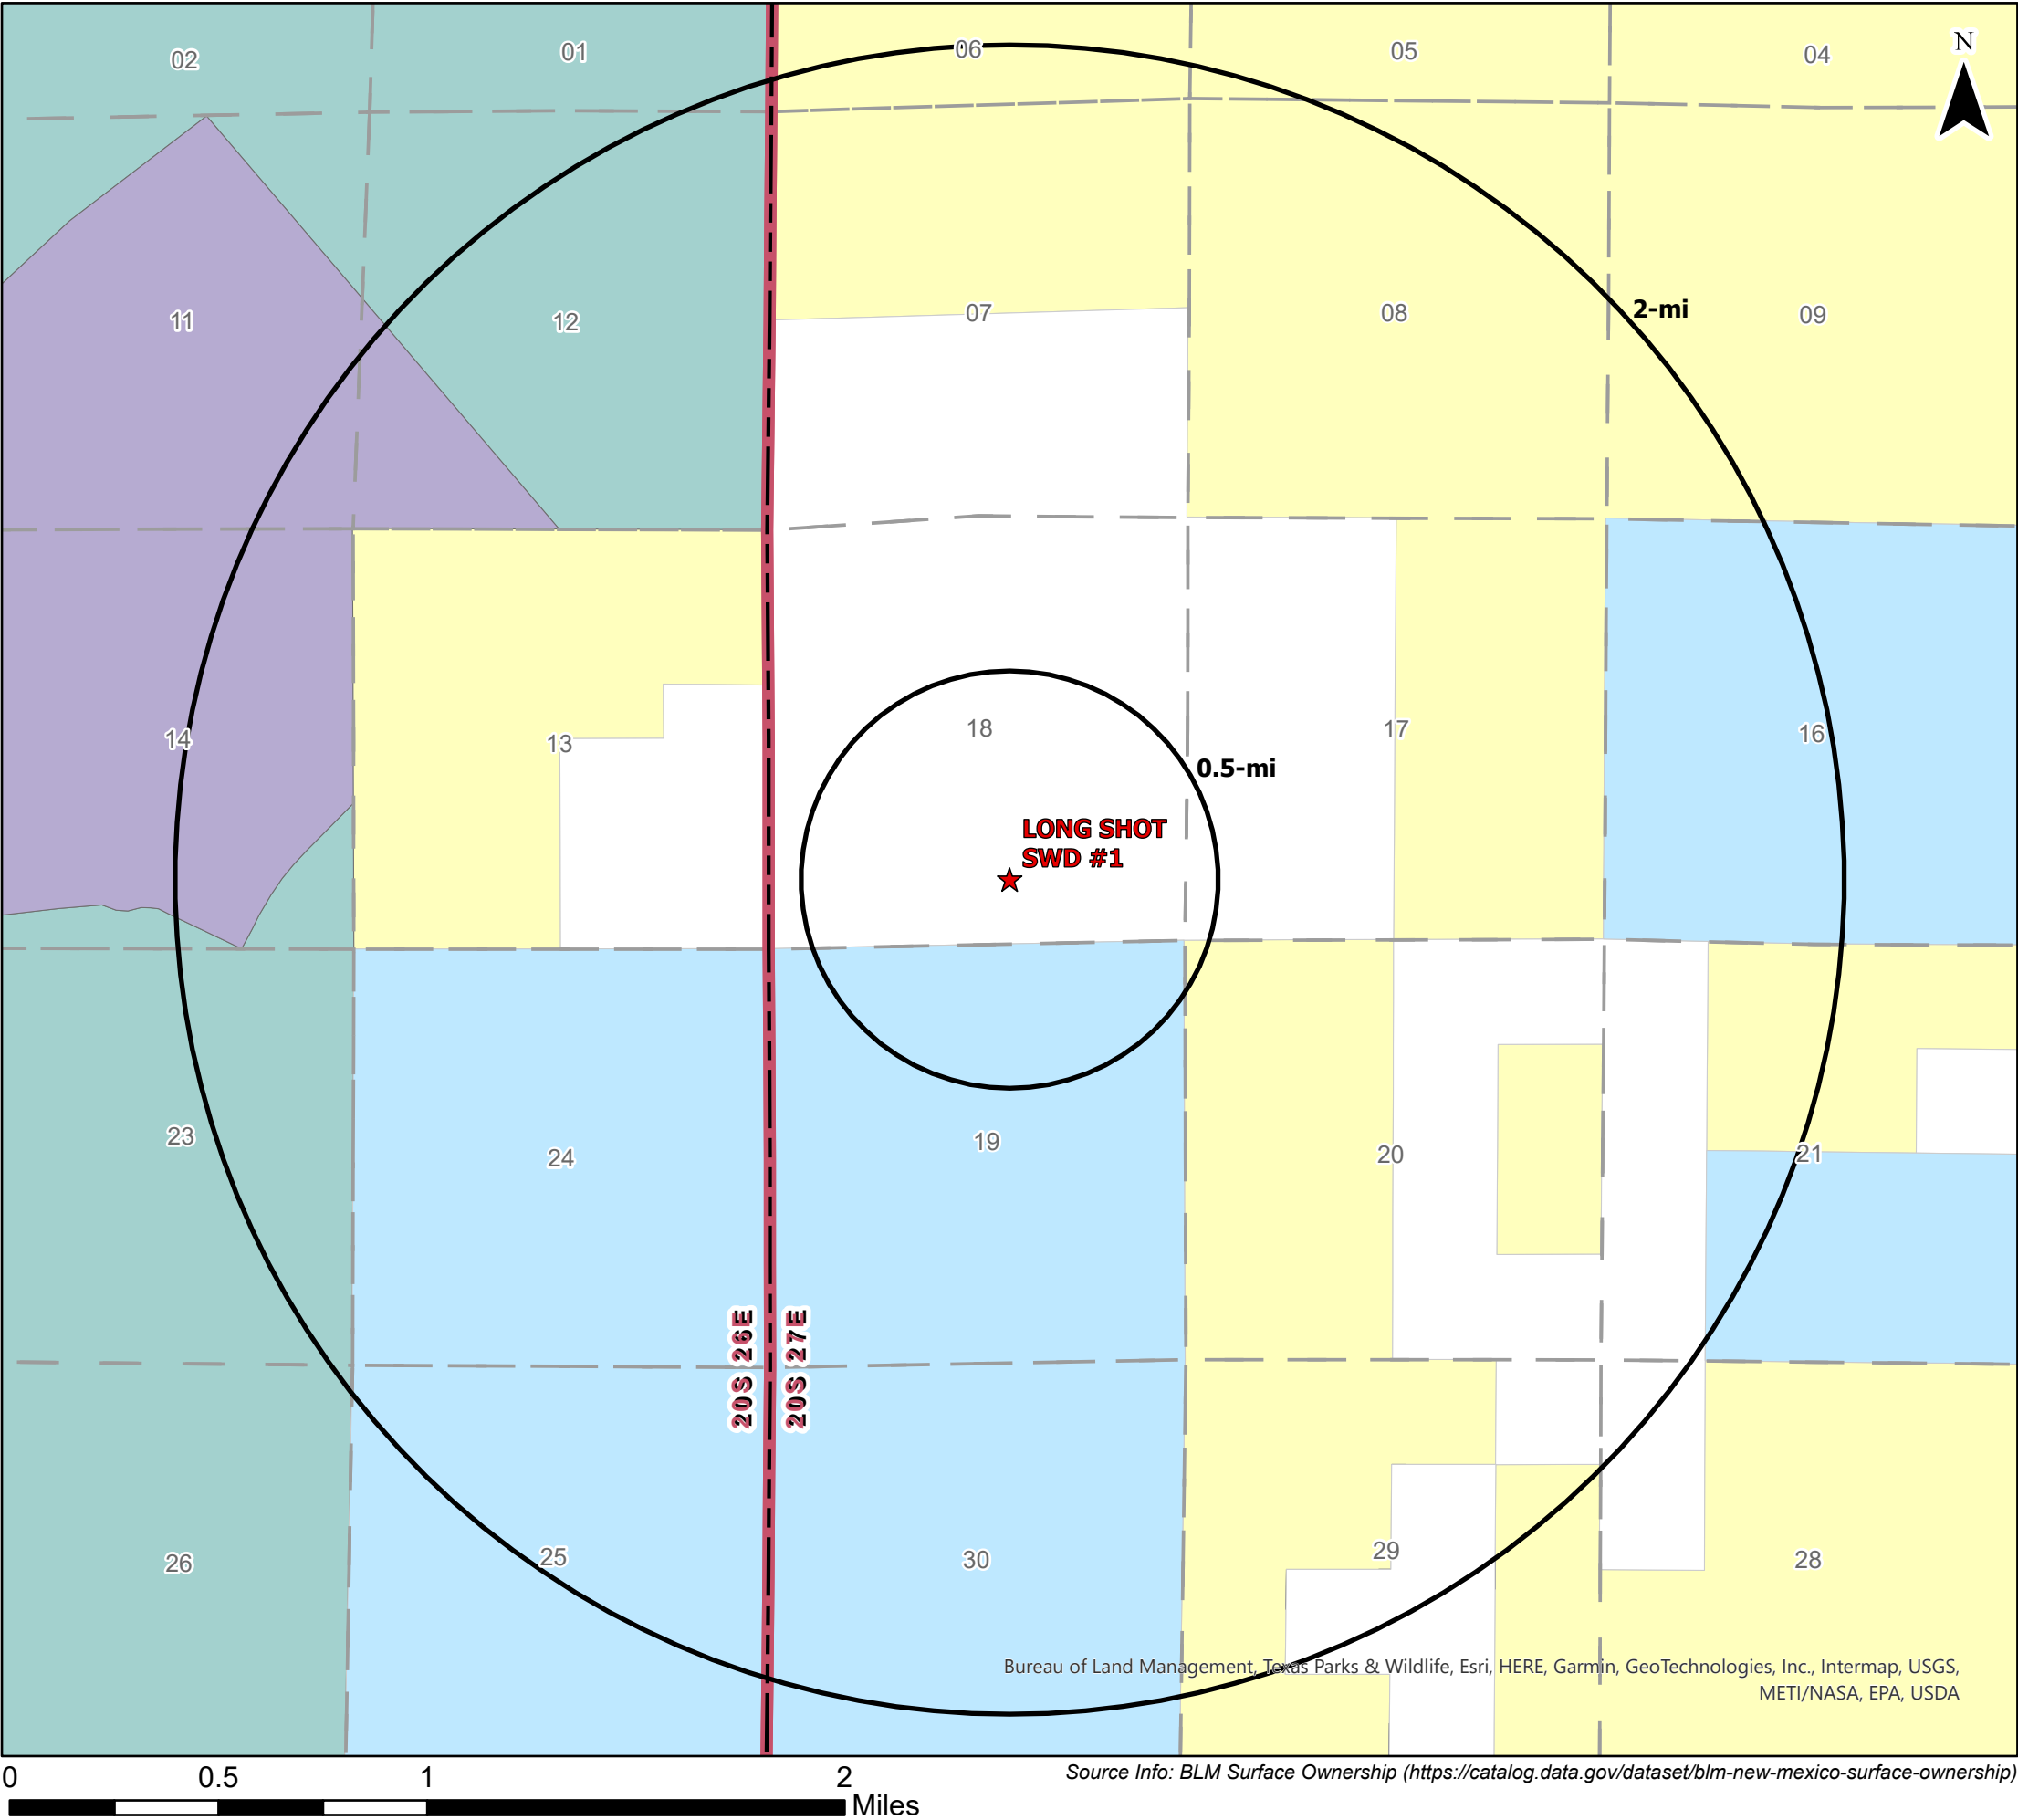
02
01
06
05
04
N
11
12
07
08
2-mi
09
14
13
18
0.5-mi
17
16
LONG SHOT
SWD #1
23
24
19
20
21
20S 26E
20S 27E
26
25
30
29
28
Bureau of Land Management, Texas Parks & Wildlife, Esri, HERE, Garmin, GeoTechnologies, Inc., Intermap, USGS, METI/NASA, EPA, USDA
0
0.5
1
2
Miles
Source Info: BLM Surface Ownership (https://catalog.data.gov/dataset/blm-new-mexico-surface-ownership)